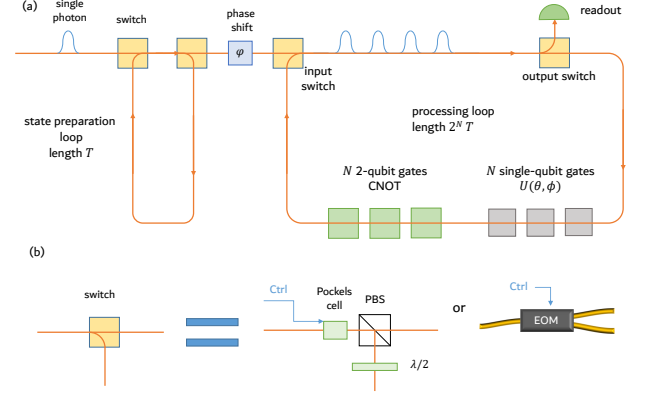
(a)

single photon

switch

phase shift

$\varphi$

readout

input switch

output switch

state preparation loop length $T$

processing loop length $2^N\,T$

$N$ 2-qubit gates CNOT

$N$ single-qubit gates $U(\theta, \phi)$

(b)

switch

Ctrl

Pockels cell

PBS

$\lambda/2$

or

Ctrl

EOM